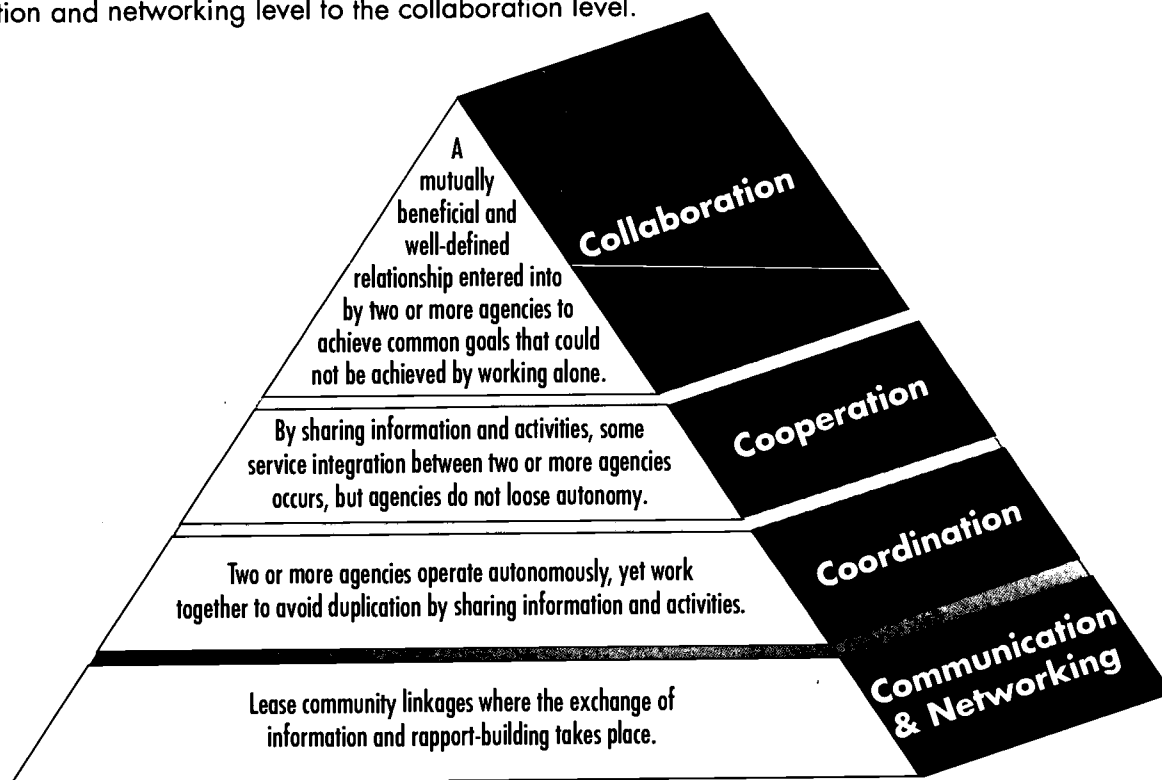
tion and networking level to the collaboration level.

A mutually beneficial and well-defined relationship entered into by two or more agencies to achieve common goals that could not be achieved by working alone.

Collaboration

By sharing information and activities, some service integration between two or more agencies occurs, but agencies do not loose autonomy.

Cooperation

Two or more agencies operate autonomously, yet work together to avoid duplication by sharing information and activities.

Coordination

Lease community linkages where the exchange of information and rapport-building takes place.

Communication & Networking